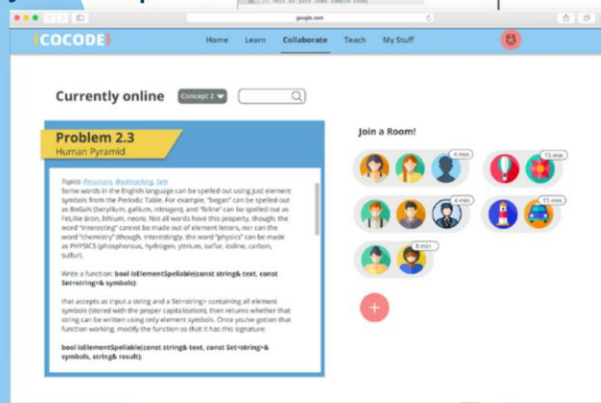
// This is just some sample code

google.com

{COCODE}

Home Learn Collaborate Teach My Stuff

Currently online

Concept 2

Problem 2.3
Human Pyramid

Topics: Recursion, Backtracking, Sets
Some words in the English language can be spelled out using just element symbols from the Periodic Table. For example, "began" can be spelled out as BeGaN (beryllium, gallium, nitrogen), and "feline" can be spelled out as FeLiNe (iron, lithium, neon). Not all words have this property, though; the word "interesting" cannot be made out of element letters, nor can the word "chemistry" (though, interestingly, the word "physics" can be made as PHYSICS (phosphorous, hydrogen, yttrium, sulfur, iodine, carbon, sulfur).

Write a function: bool isElementSpellable(const string& text, const Set<string>& symbols);

that accepts as input a string and a Set<string> containing all element symbols (stored with the proper capitalization), then returns whether that string can be written using only element symbols. Once you've gotten that function working, modify the function so that it has this signature:

bool isElementSpellable(const string& text, const Set<string>& symbols, string& result);

Join a Room!

4 min

15 min

4 min

15 min

8 min

+